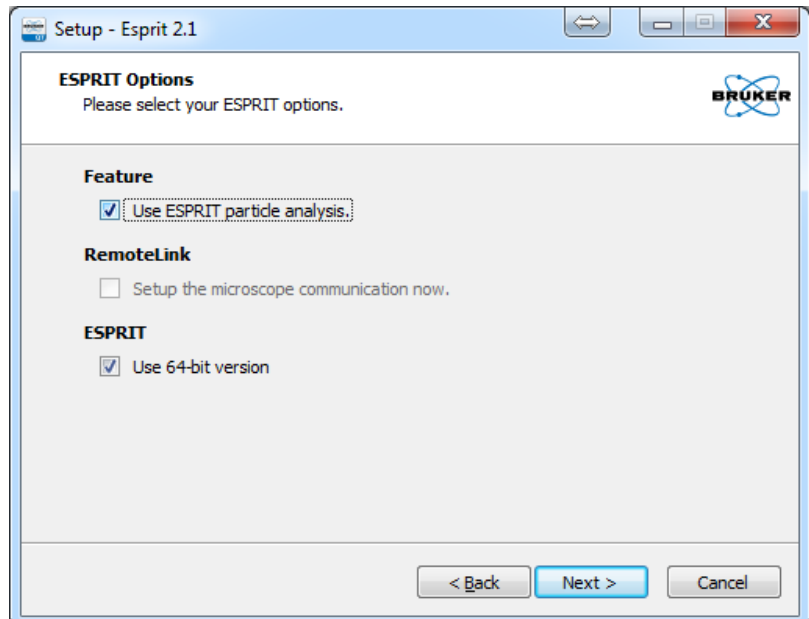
Setup - Esprit 2.1

ESPRIT Options
Please select your ESPRIT options.

BRUKER

Feature

Use ESPRIT particle analysis.

RemoteLink

Setup the microscope communication now.

ESPRIT

Use 64-bit version

< Back
Next >
Cancel